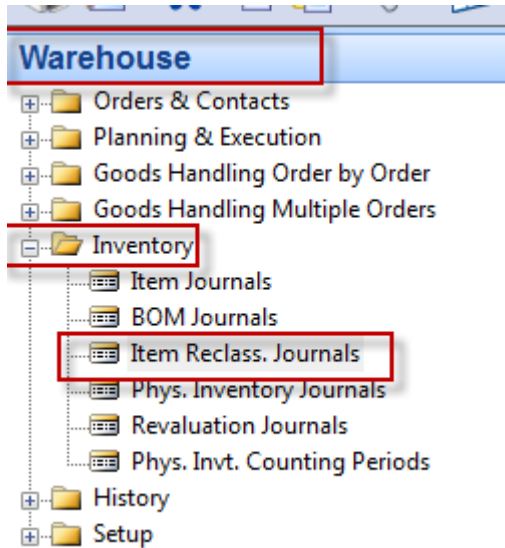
Warehouse

Orders & Contacts
Planning & Execution
Goods Handling Order by Order
Goods Handling Multiple Orders
Inventory
Item Journals
BOM Journals
Item Reclass. Journals
Phys. Inventory Journals
Revaluation Journals
Phys. Invt. Counting Periods
History
Setup